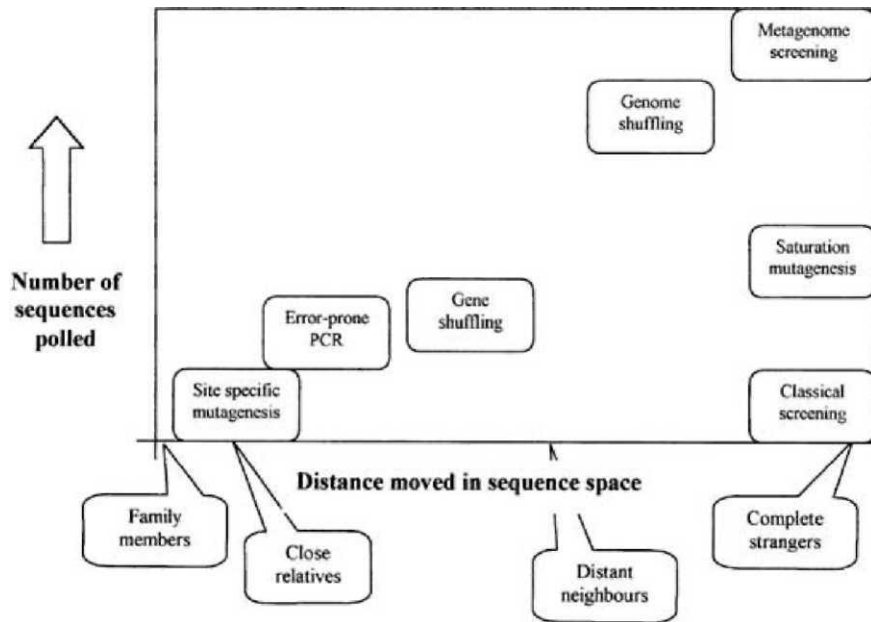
Metagenome screening

Genome shuffling

Saturation mutagenesis

Number of sequences polled

Gene shuffling

Error-prone PCR

Site specific mutagenesis

Classical screening

Distance moved in sequence space

Family members

Close relatives

Distant neighbours

Complete strangers